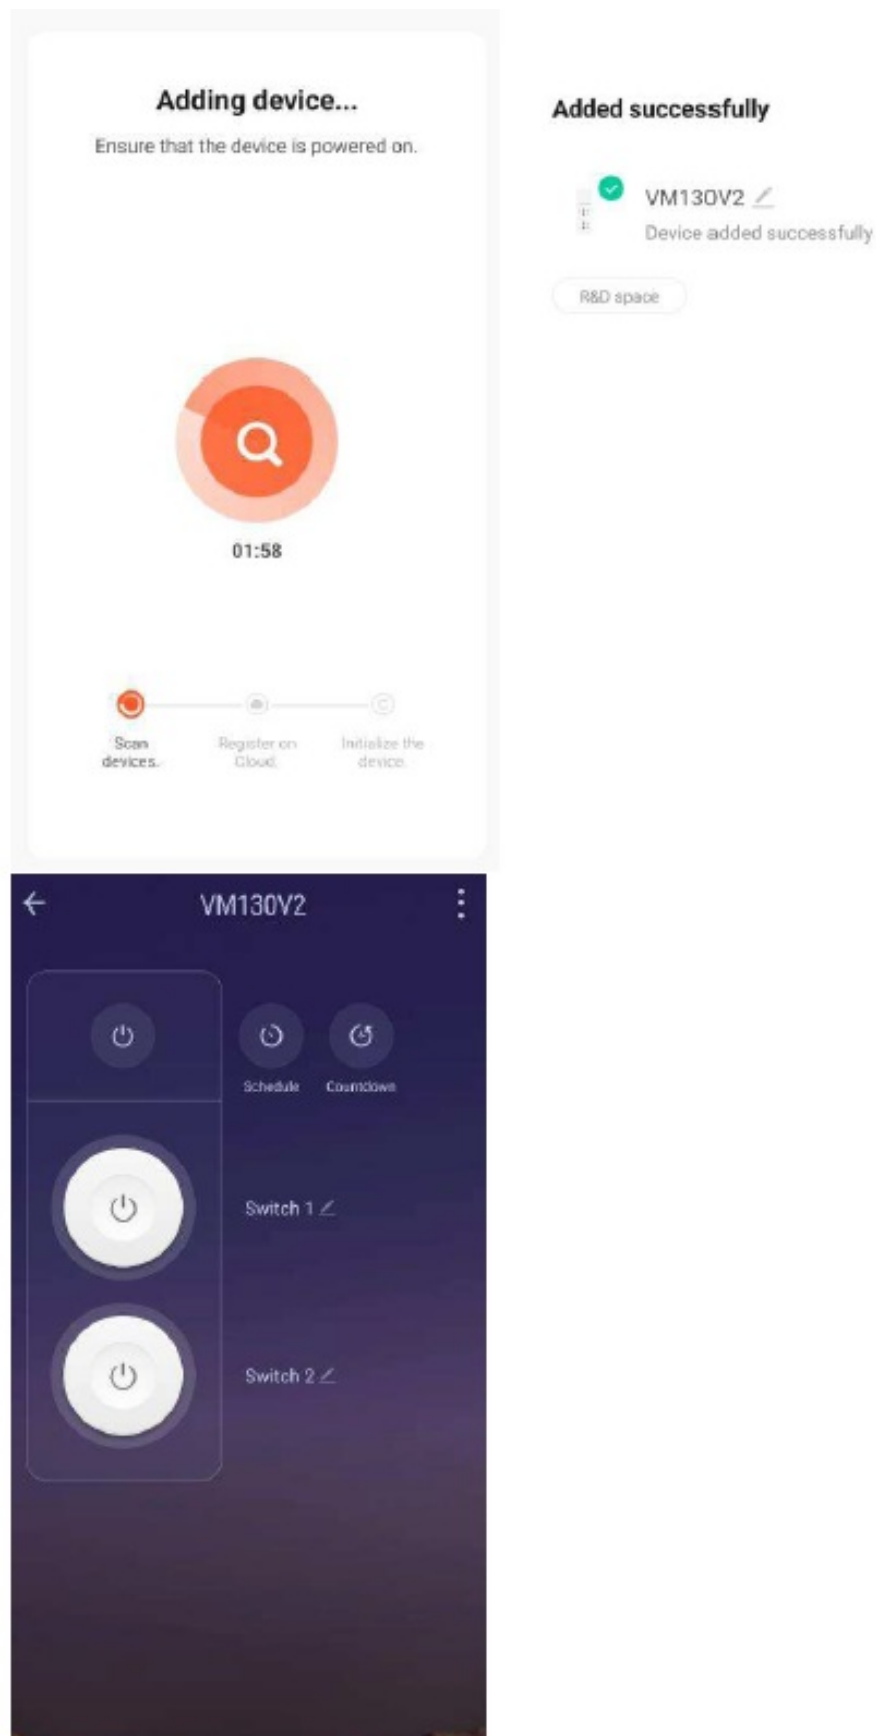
Adding device...

Ensure that the device is powered on.

01:58

Scan devices.

Register on Cloud.

Initialize the device.

Added successfully

VM130V2

Device added successfully

R&D space

VM130V2

Schedule

Countdown

Switch 1

Switch 2